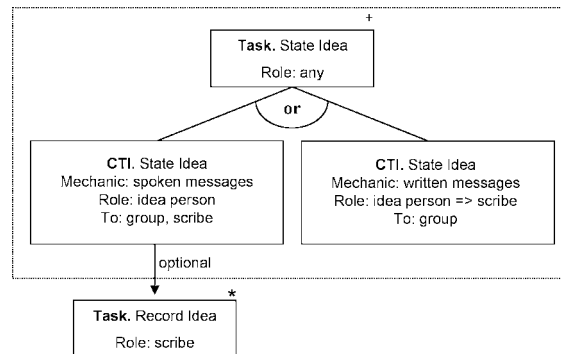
+

**Task.** State Idea

Role: any

or

**CTI**. State Idea
Mechanic: spoken messages
Role: idea person
To: group, scribe

**CTI**. State Idea
Mechanic: written messages
Role: idea person => scribe
To: group

optional

*

**Task.** Record Idea

Role: scribe